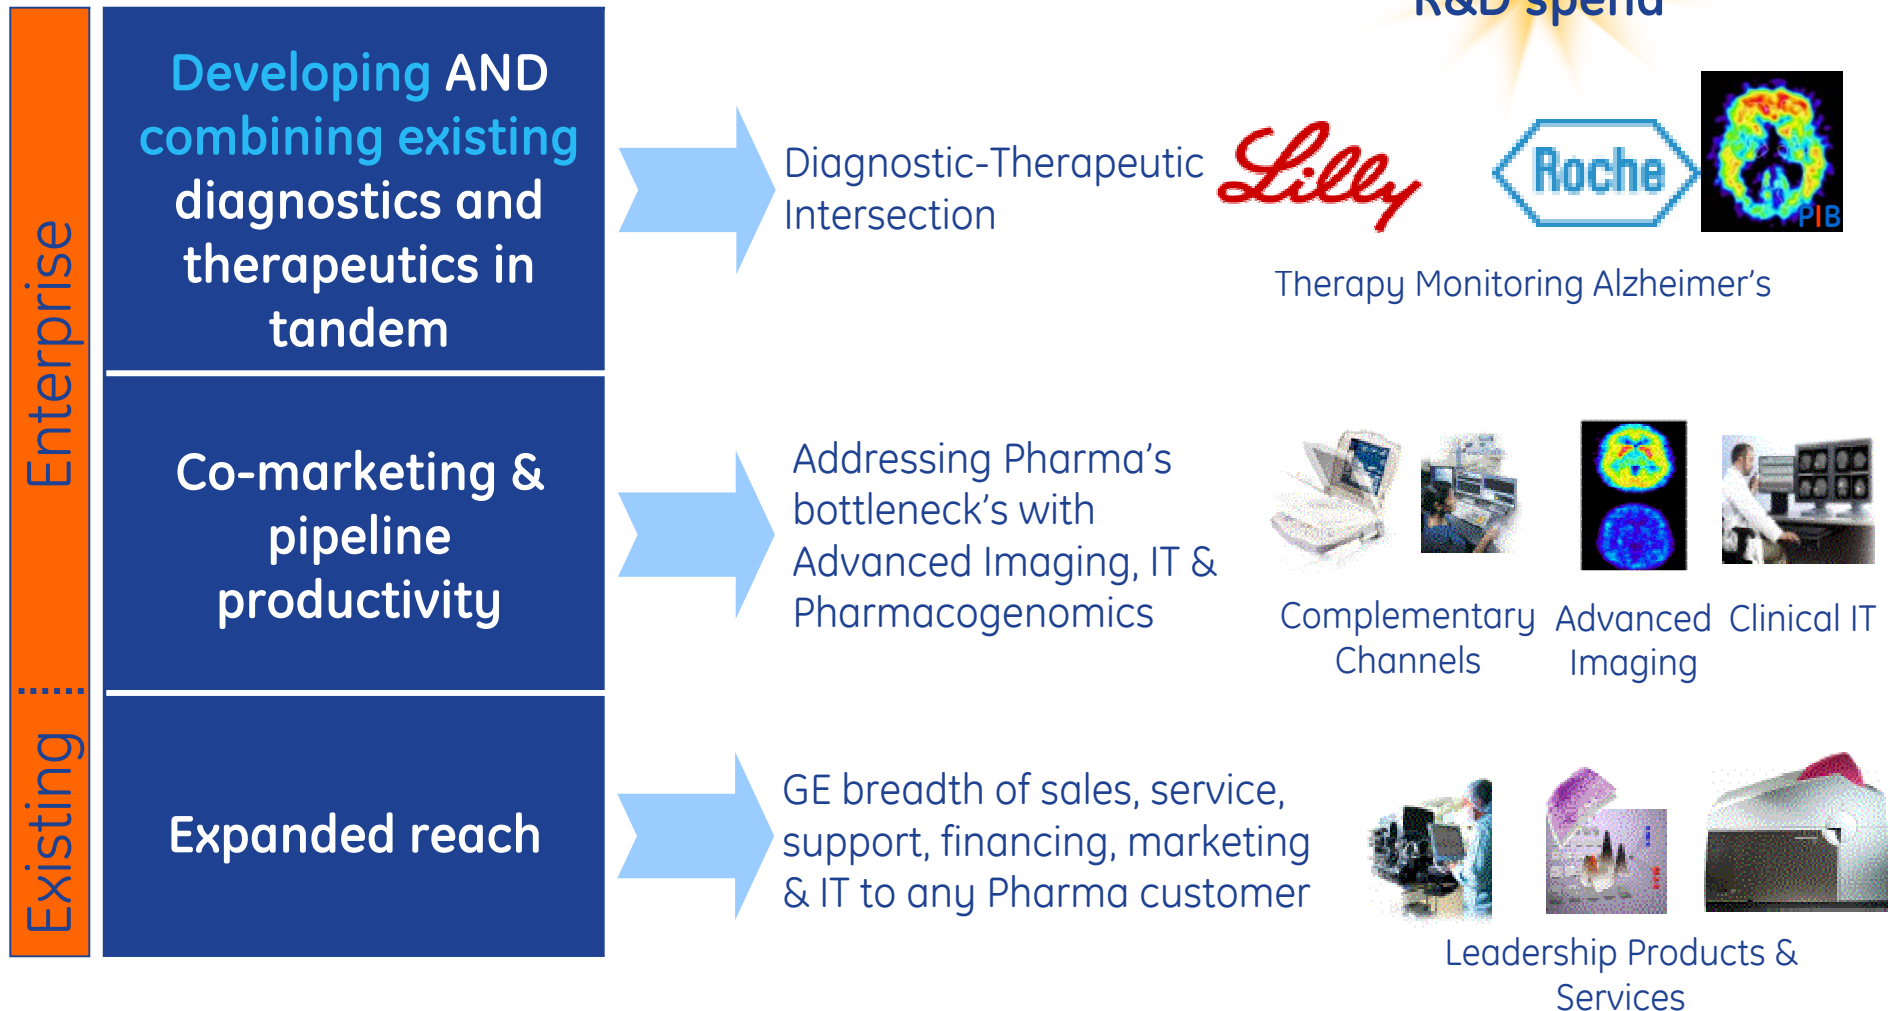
R&D spend

Enterprise

Existing

Developing AND combining existing diagnostics and therapeutics in tandem

Diagnostic-Therapeutic Intersection

Lilly

Roche

PIB

Therapy Monitoring Alzheimer's

Co-marketing & pipeline productivity

Addressing Pharma's bottleneck's with Advanced Imaging, IT & Pharmacogenomics

Complementary Channels

Advanced Imaging

Clinical IT

Expanded reach

GE breadth of sales, service, support, financing, marketing & IT to any Pharma customer

Leadership Products & Services